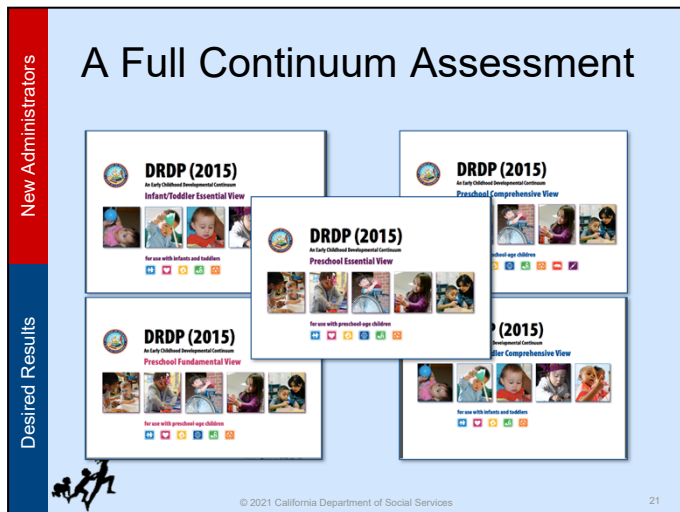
New Administrators

Desired Results

A Full Continuum Assessment

DRDP (2015)
An Early Childhood Developmental Continuum
Infant/Toddler Essential View
for use with infants and toddlers

DRDP (2015)
An Early Childhood Developmental Continuum
Preschool Comprehensive View
for use with preschool-age children

DRDP (2015)
An Early Childhood Developmental Continuum
Preschool Essential View
for use with preschool-age children

DRDP (2015)
An Early Childhood Developmental Continuum
Preschool Fundamental View
for use with preschool-age children

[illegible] (2015)
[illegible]ddler Comprehensive View
for use with infants and toddlers

© 2021 California Department of Social Services

21